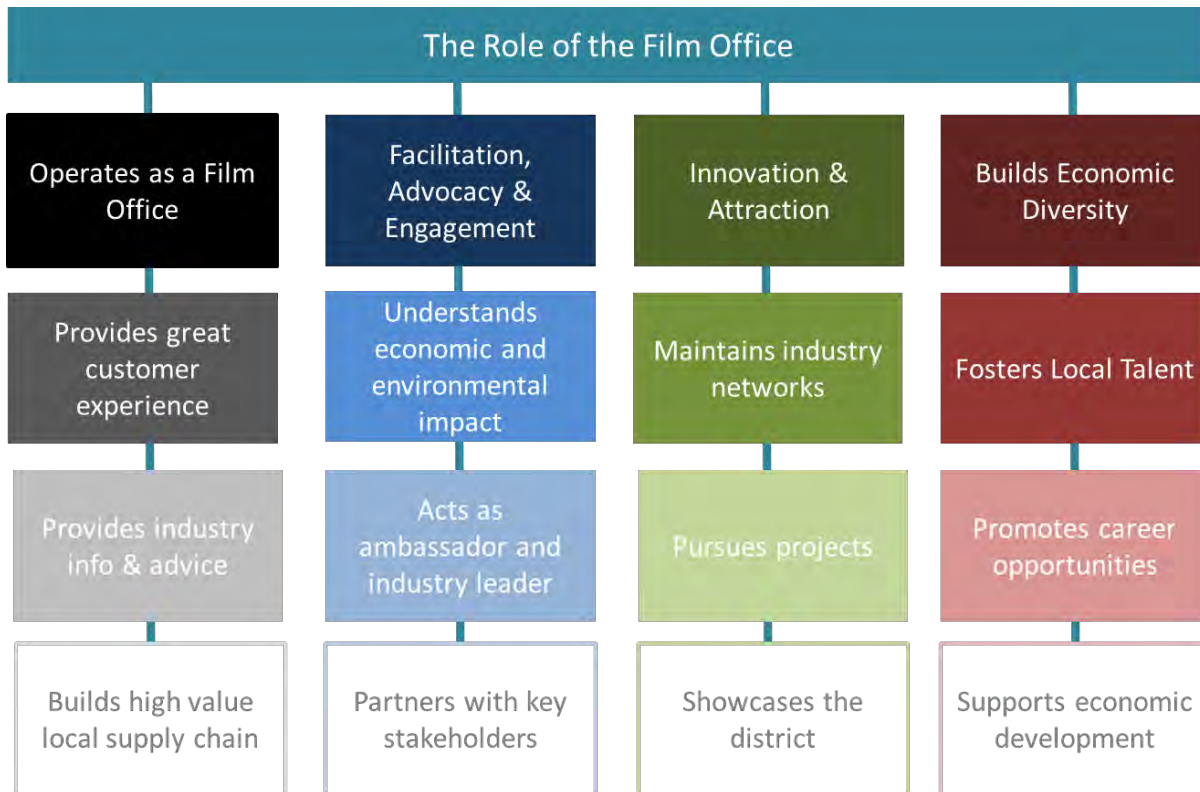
The Role of the Film Office

Operates as a Film Office

Provides great customer experience

Provides industry info & advice

Builds high value local supply chain

Facilitation, Advocacy & Engagement

Understands economic and environmental impact

Acts as ambassador and industry leader

Partners with key stakeholders

Innovation & Attraction

Maintains industry networks

Pursues projects

Showcases the district

Builds Economic Diversity

Fosters Local Talent

Promotes career opportunities

Supports economic development